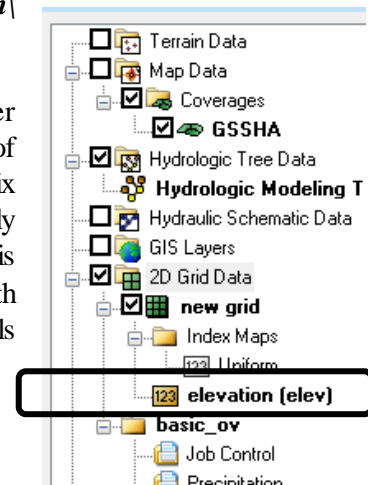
a\

er
of
ix
ly
is
th
ls

Terrain Data
Map Data
Coverages
GSSHA
Hydrologic Tree Data
Hydrologic Modeling T
Hydraulic Schematic Data
GIS Layers
2D Grid Data
new grid
Index Maps
123 Uniform
123 elevation (elev)
basic_ov
Job Control
Precipitation